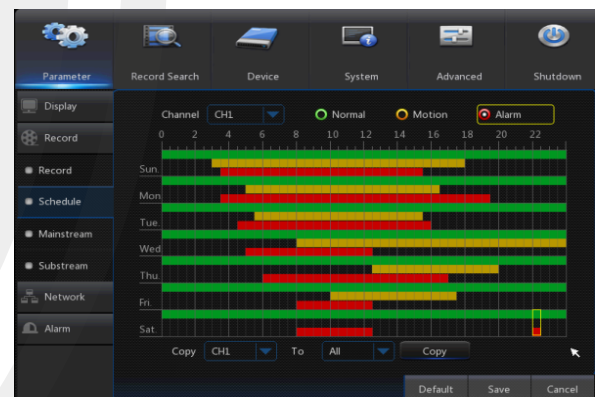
Parameter
Record Search
Device
System
Advanced
Shutdown

Display
Record
Record
Schedule
Mainstream
Substream
Network
Alarm

Channel CH1
Normal
Motion
Alarm

0 2 4 6 8 10 12 14 16 18 20 22

Sun.
Mon.
Tue.
Wed.
Thu.
Fri.
Sat.

Copy CH1 To All Copy

Default
Save
Cancel